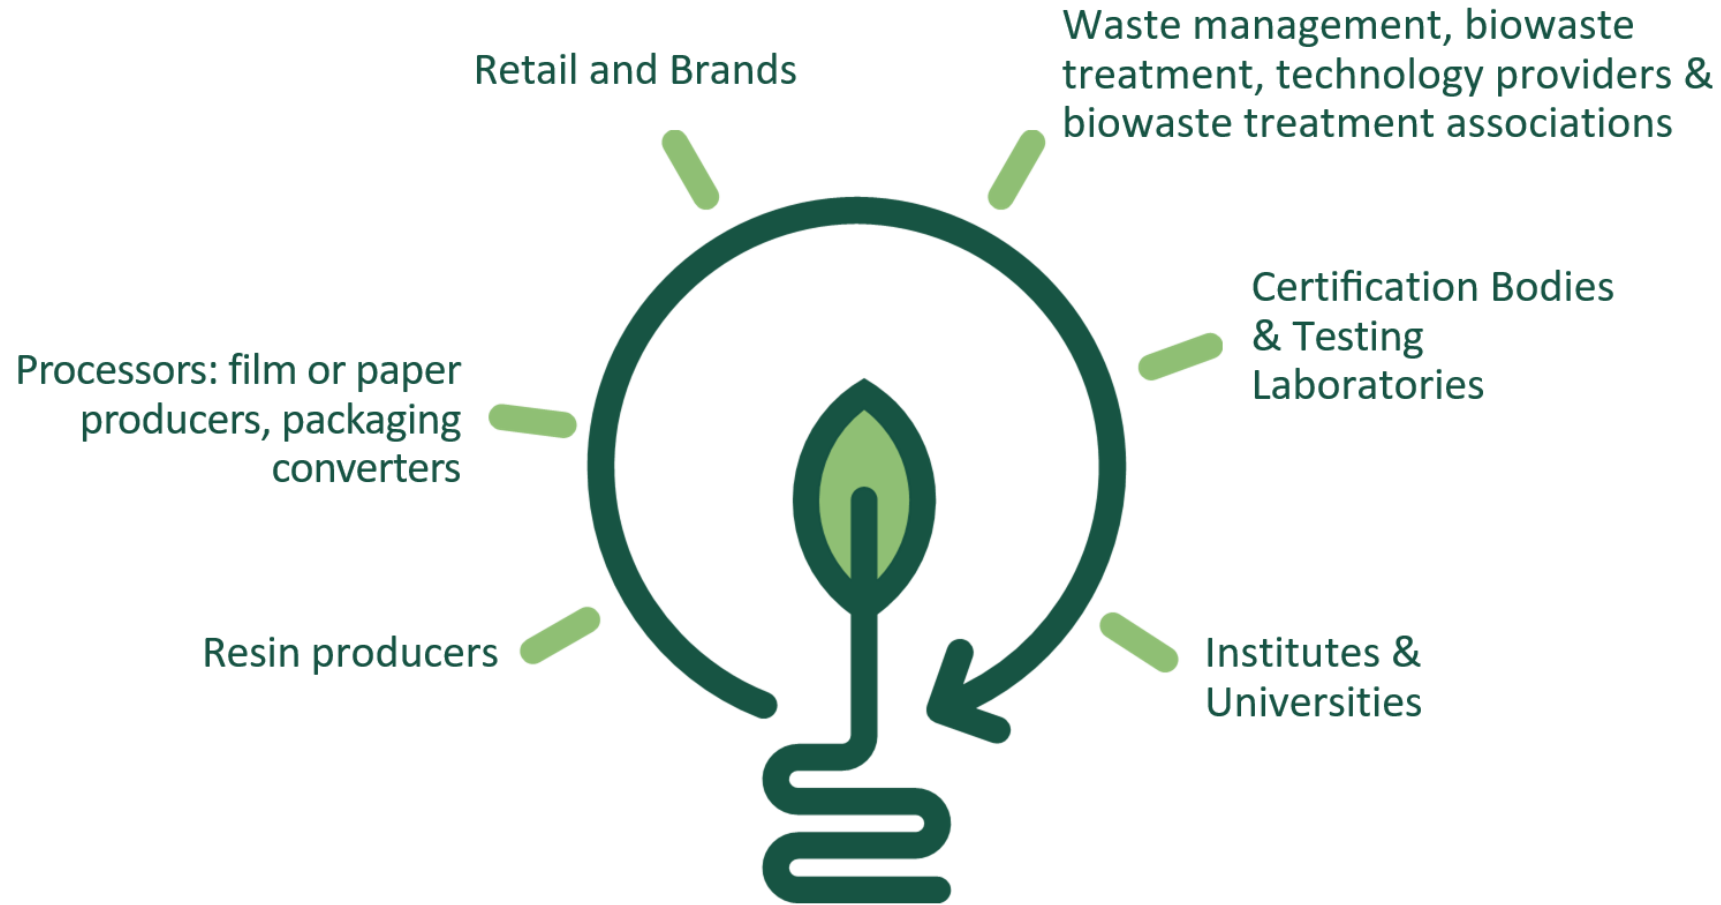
Retail and Brands

Waste management, biowaste treatment, technology providers & biowaste treatment associations

Certification Bodies & Testing Laboratories

Processors: film or paper producers, packaging converters

Resin producers

Institutes & Universities